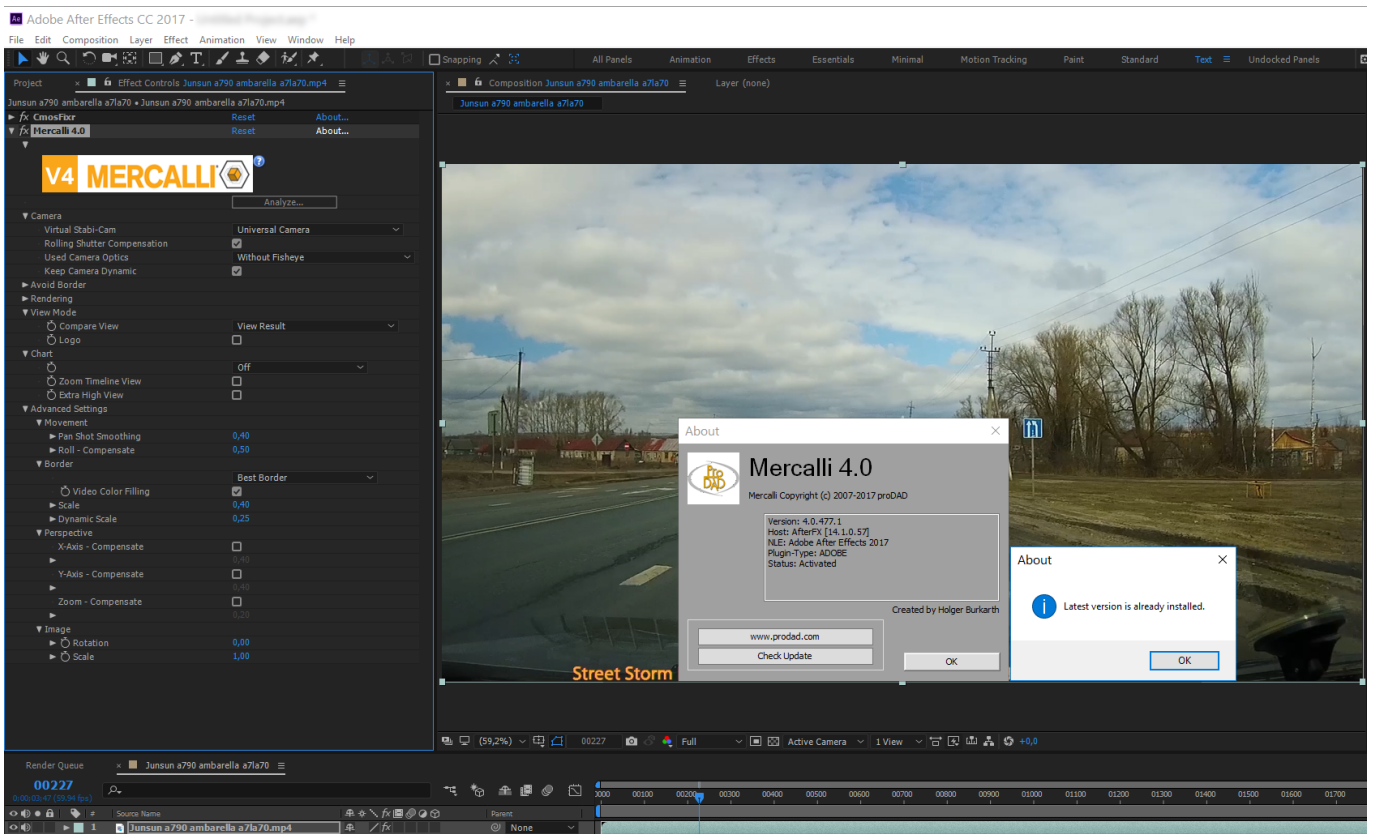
Adobe After Effects CC 2017 - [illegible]

File Edit Composition Layer Effect Animation View Window Help

Snapping

All Panels Animation Effects Essentials Minimal Motion Tracking Paint Standard Text Undocked Panels

Project × Effect Controls Junsun a790 ambarella a7la70.mp4

Junsun a790 ambarella a7la70 • Junsun a790 ambarella a7la70.mp4

fx CmosFixr Reset About...
fx Mercalli 4.0 Reset About...

V4 MERCALLI

Analyze...

Camera
Virtual Stabi-Cam Universal Camera
Rolling Shutter Compensation
Used Camera Optics Without Fisheye
Keep Camera Dynamic
Avoid Border
Rendering
View Mode
Compare View View Result
Logo
Chart
Off
Zoom Timeline View
Extra High View
Advanced Settings
Movement
Pan Shot Smoothing 0,40
Roll - Compensate 0,50
Border
Best Border
Video Color Filling
Scale 0,40
Dynamic Scale 0,25
Perspective
X-Axis - Compensate
0,40
Y-Axis - Compensate
0,40
Zoom - Compensate
0,20
Image
Rotation 0,00
Scale 1,00

× Composition Junsun a790 ambarella a7la70 Layer (none)

Junsun a790 ambarella a7la70

About

proDAD

Mercalli 4.0

Mercalli Copyright (c) 2007-2017 proDAD

Version: 4.0.477.1
Host: AfterFX [14.1.0.57]
NLE: Adobe After Effects 2017
Plugin-Type: ADOBE
Status: Activated

Created by Holger Burkarth

www.prodad.com
Check Update

OK

About

Latest version is already installed.

OK

Street Storm

(59,2%) 00227 Full Active Camera 1 View +0,0

Render Queue × Junsun a790 ambarella a7la70

00227
0:00:03:47 (59.94 fps)

Source Name Parent

1 Junsun a790 ambarella a7la70.mp4 None

00000 00100 00200 00300 00400 00500 00600 00700 00800 00900 01000 01100 01200 01300 01400 01500 01600 01700